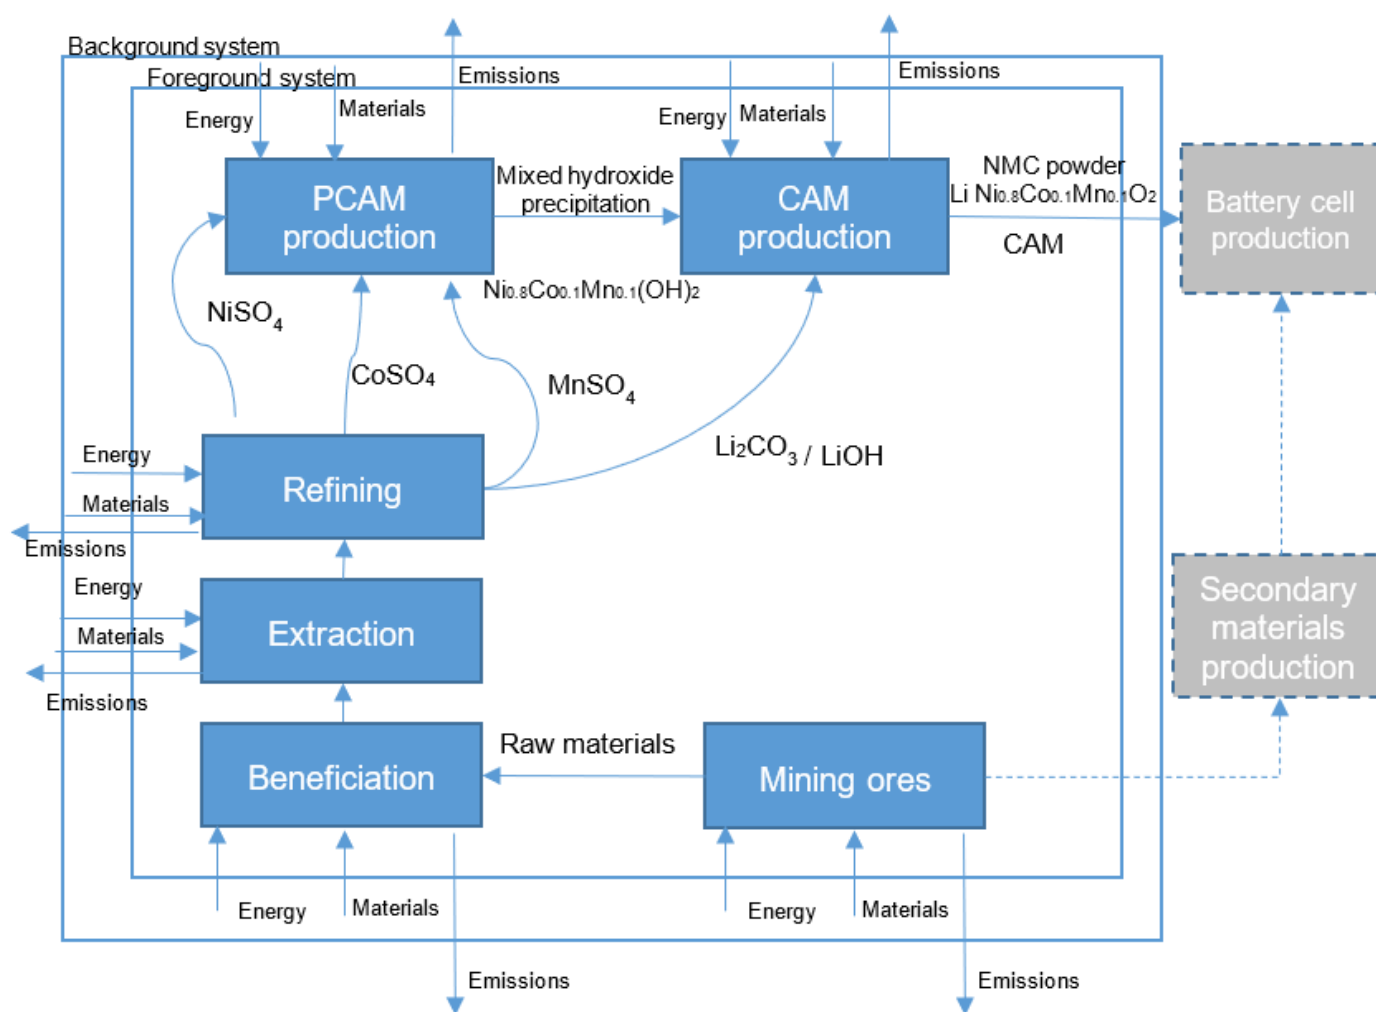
Background system

Foreground system

Energy

Materials

Emissions

PCAM production

Mixed hydroxide precipitation

$Ni_{0.8}Co_{0.1}Mn_{0.1}(OH)_2$

Energy

Materials

Emissions

CAM production

NMC powder

Li $Ni_{0.8}Co_{0.1}Mn_{0.1}O_2$

CAM

Battery cell production

$NiSO_4$

$CoSO_4$

$MnSO_4$

$Li_2CO_3$ / LiOH

Energy

Materials

Emissions

Refining

Energy

Materials

Emissions

Extraction

Beneficiation

Raw materials

Mining ores

Secondary materials production

Energy

Materials

Emissions

Energy

Materials

Emissions